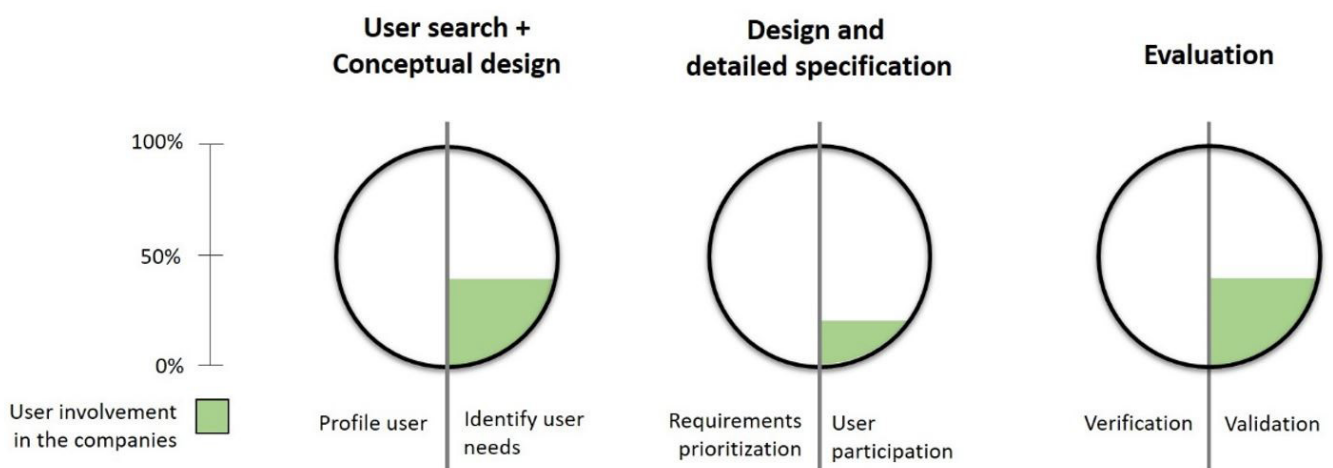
User search + Conceptual design

Design and detailed specification

Evaluation

100%

50%

0%

User involvement in the companies

Profile user

Identify user needs

Requirements prioritization

User participation

Verification

Validation